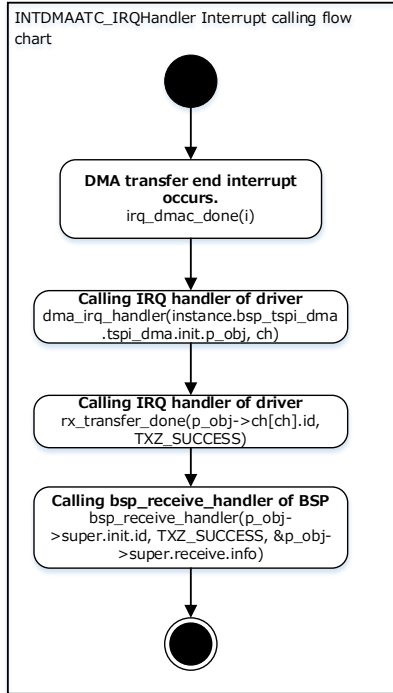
INTDMAATC_IRQHandler Interrupt calling flow chart

DMA transfer end interrupt occurs.
irq_dmac_done(i)

Calling IRQ handler of driver
dma_irq_handler(instance.bsp_tspi_dma.tspi_dma.init.p_obj, ch)

Calling IRQ handler of driver
rx_transfer_done(p_obj->ch[ch].id, TXZ_SUCCESS)

Calling bsp_receive_handler of BSP
bsp_receive_handler(p_obj->super.init.id, TXZ_SUCCESS, &p_obj->super.receive.info)